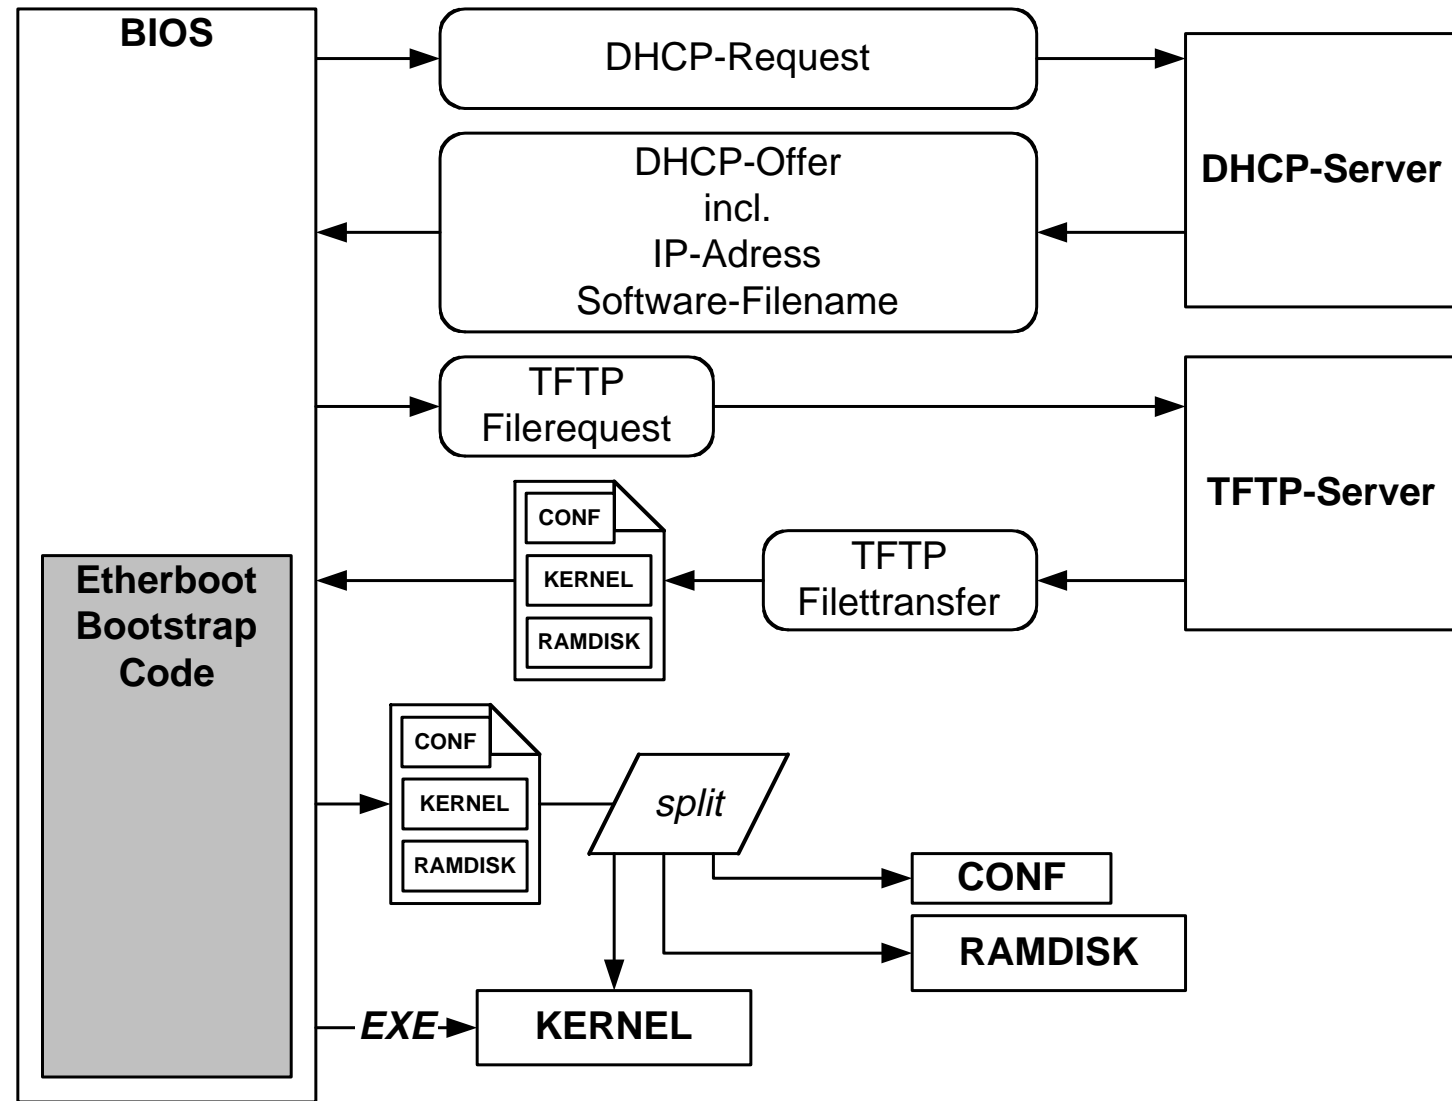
BIOS

DHCP-Request

DHCP-Server

DHCP-Offer
incl.
IP-Adress
Software-Filename

TFTP
Filerequest

TFTP-Server

CONF
KERNEL
RAMDISK

TFTP
Filettransfer

Etherboot
Bootstrap
Code

CONF
KERNEL
RAMDISK

split

CONF

RAMDISK

EXE

KERNEL